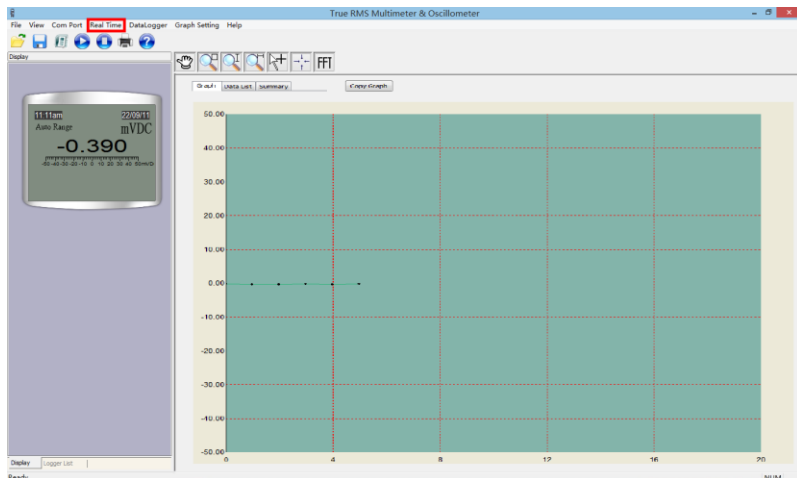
True RMS Multimeter & Oscillometer

File View Com Port Real Time DataLogger Graph Setting Help

Display

FFT

Graph Data List Summary

Copy Graph

11:11am 22/09/11
Auto Range mVDC
-0.390
-50 -40 -30 -20 -10 0 10 20 30 40 50mV/Div

50.00
40.00
30.00
20.00
10.00
0.00
-10.00
-20.00
-30.00
-40.00
-50.00
0 4 8 12 16 20

Display Logger List

Ready

NUM